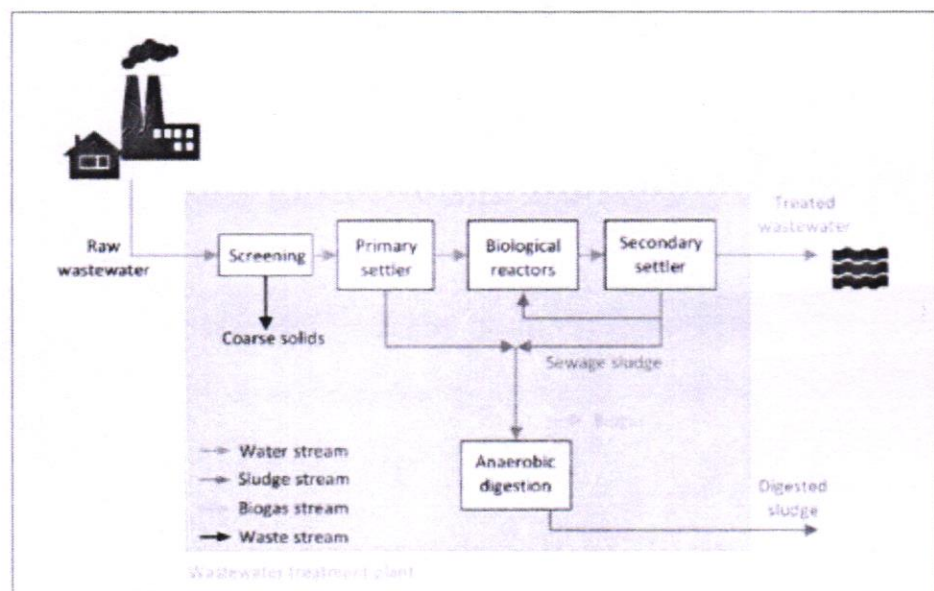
Raw wastewater

Screening

Primary settler

Biological reactors

Secondary settler

Treated wastewater

Coarse solids

Sewage sludge

Biogas

Anaerobic digestion

Digested sludge

Water stream
Sludge stream
Biogas stream
Waste stream

Wastewater treatment plant